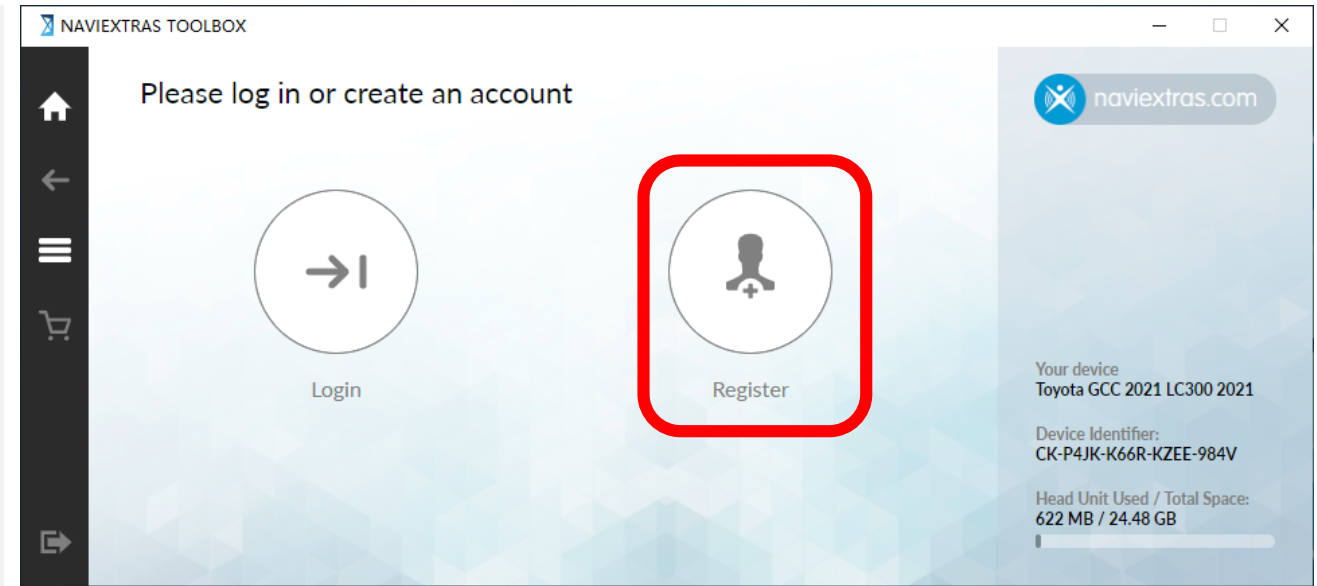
NAVIEXTRAS TOOLBOX

Please log in or create an account

naviextras.com

Login

Register

Your device
Toyota GCC 2021 LC300 2021

Device Identifier:
CK-P4JK-K66R-KZEE-984V

Head Unit Used / Total Space:
622 MB / 24.48 GB